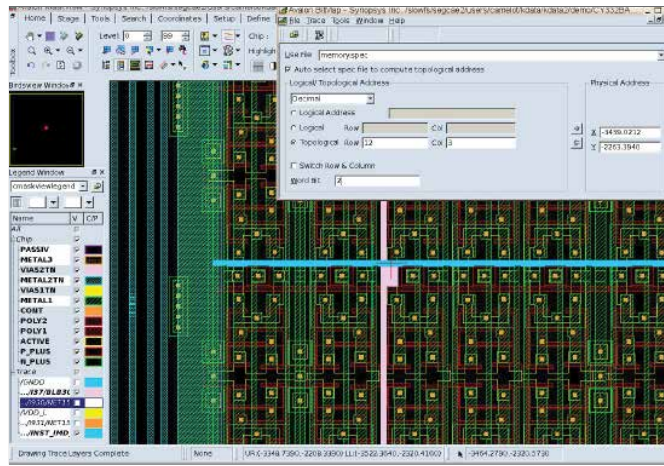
Home | Stage | Tools | Search | Coordinates | Setup | Define

Level: 0 99

Chip:

Highligh

Avalon BitMap - Synopsys Inc. /slowfs/segcae2/users/camelot/data/demo/LC133BA

File Trace Tools Window Help

Use file memory.spec

Auto select spec file to compute topological address

Logical/Topological Address

Decimal

Logical Address

Logical Row Col

Topological Row 12 Col 3

Switch Row & Column

Word Bit 2

Physical Address

X -3499.0212

Y -2263.3940

Birdsview Window

Legend Window

cmaskviewlegend

| Name | V | C/P |
|---|---|---|
| All | | |
| Chip | | |
| PASSIV | | |
| METAL3 | | |
| VIA52TN | | |
| METAL2TN | | |
| VIA53TN | | |
| METAL1 | | |
| CONT | | |
| POLY2 | | |
| POLY1 | | |
| ACTIVE | | |
| P_PLUS | | |
| N_PLUS | | |
| Trace | | |
| /DNDO | | |
| .../N37/BL03\ | | |
| .../3930/MET13 | | |
| /VDD_L | | |
| .../N31/MET13 | | |
| .../INST_IMD | | |

Drawing Trace Layers Complete | None | UR (-3348.7390,-2208.3990) LL (-3522.3840,-2320.4100) | -3464.2730,-2320.5730